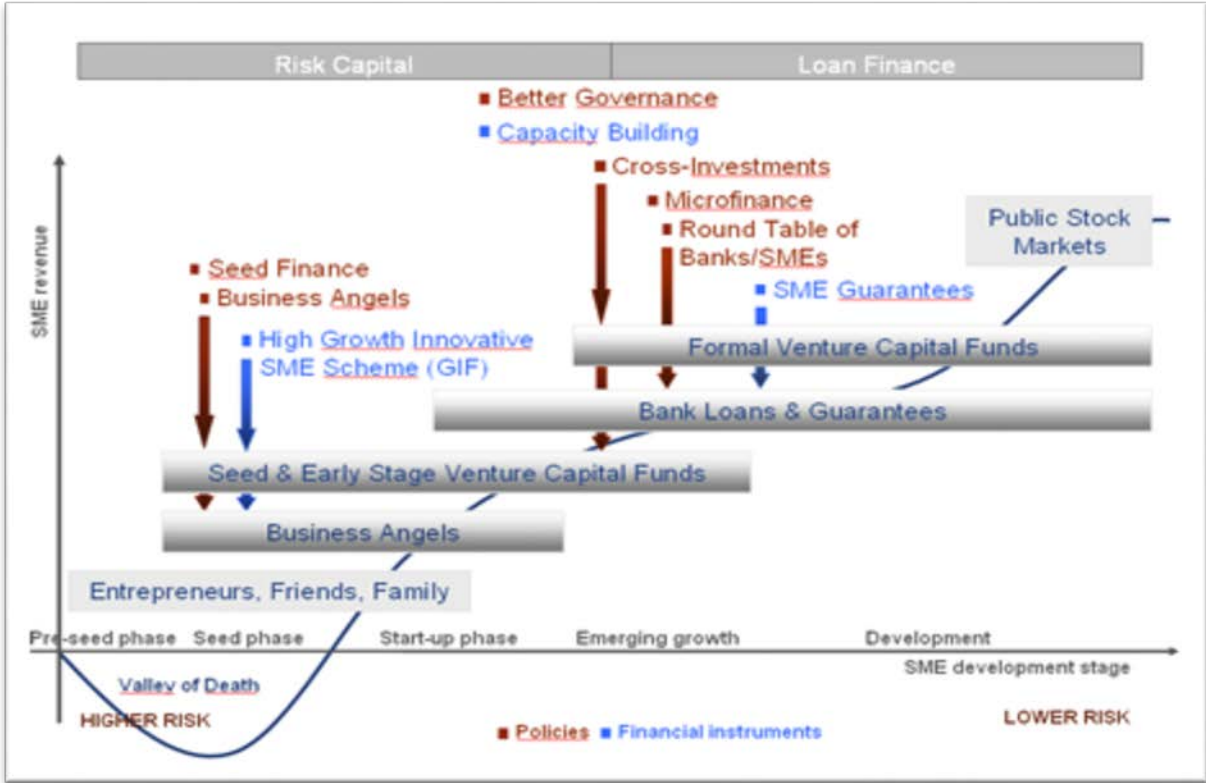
Risk Capital | Loan Finance

▪ Better Governance
▪ Capacity Building
▪ Cross-Investments
▪ Microfinance
▪ Round Table of Banks/SMEs
▪ SME Guarantees

Public Stock Markets

SME revenue

▪ Seed Finance
▪ Business Angels
▪ High Growth Innovative SME Scheme (GIF)

Formal Venture Capital Funds
Bank Loans & Guarantees
Seed & Early Stage Venture Capital Funds
Business Angels
Entrepreneurs, Friends, Family

Pre-seed phase  Seed phase  Start-up phase  Emerging growth  Development

SME development stage

Valley of Death
HIGHER RISK
▪ Policies ▪ Financial instruments
LOWER RISK